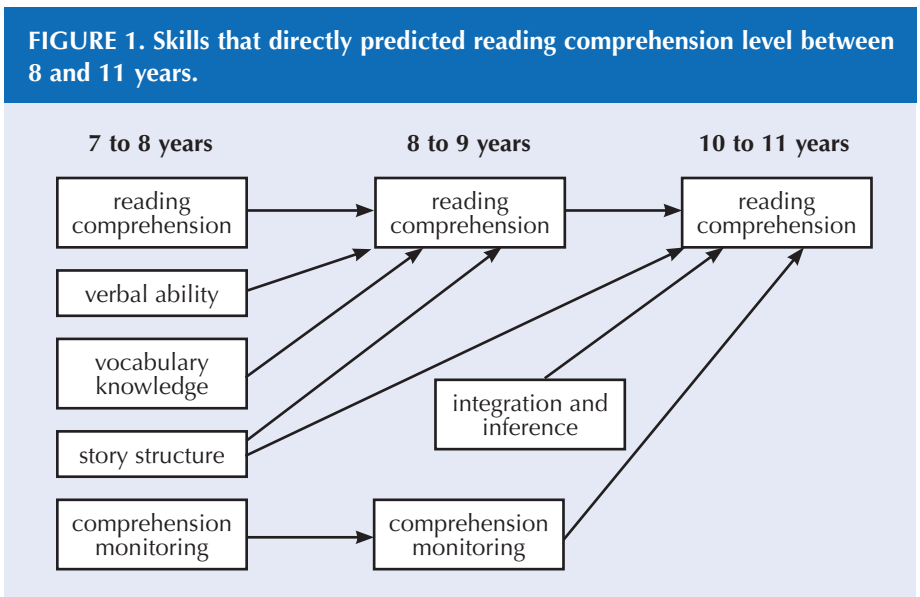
FIGURE 1. Skills that directly predicted reading comprehension level between 8 and 11 years.

7 to 8 years

8 to 9 years

10 to 11 years

reading comprehension

reading comprehension

reading comprehension

verbal ability

vocabulary knowledge

integration and inference

story structure

comprehension monitoring

comprehension monitoring